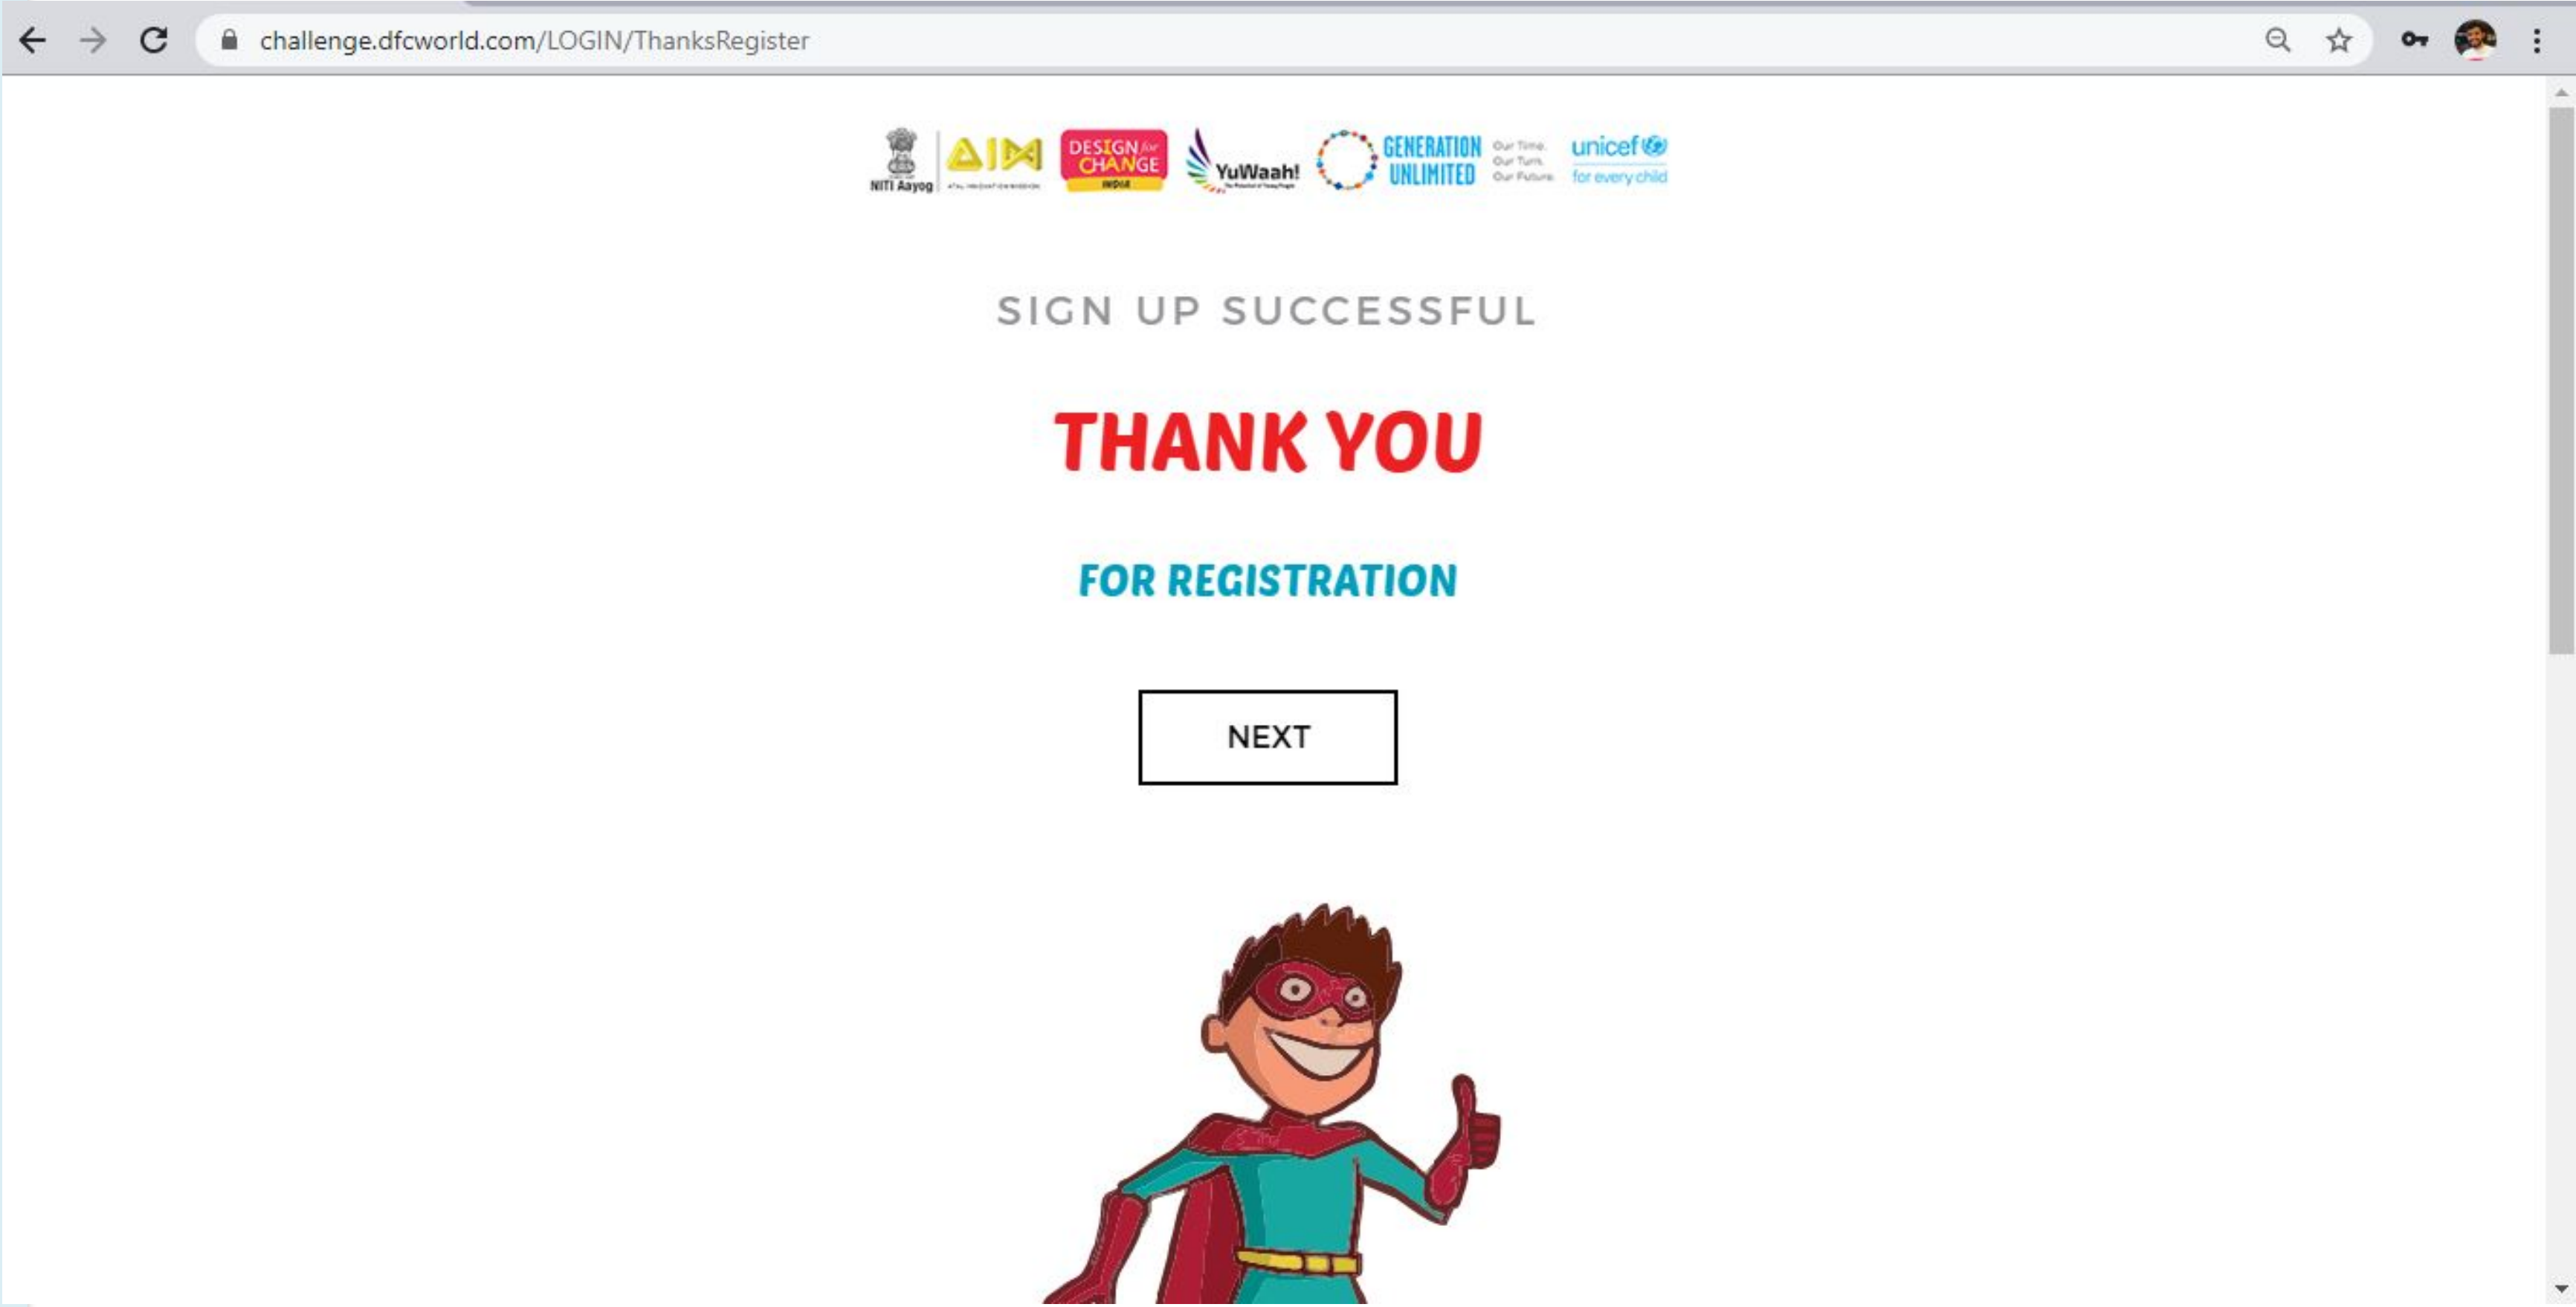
challenge.dfcworld.com/LOGIN/ThanksRegister

NITI Aayog AIM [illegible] DESIGN for CHANGE INDIA YuWaah! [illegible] GENERATION UNLIMITED Our Time. Our Turn. Our Future. unicef for every child

SIGN UP SUCCESSFUL

THANK YOU

FOR REGISTRATION

NEXT